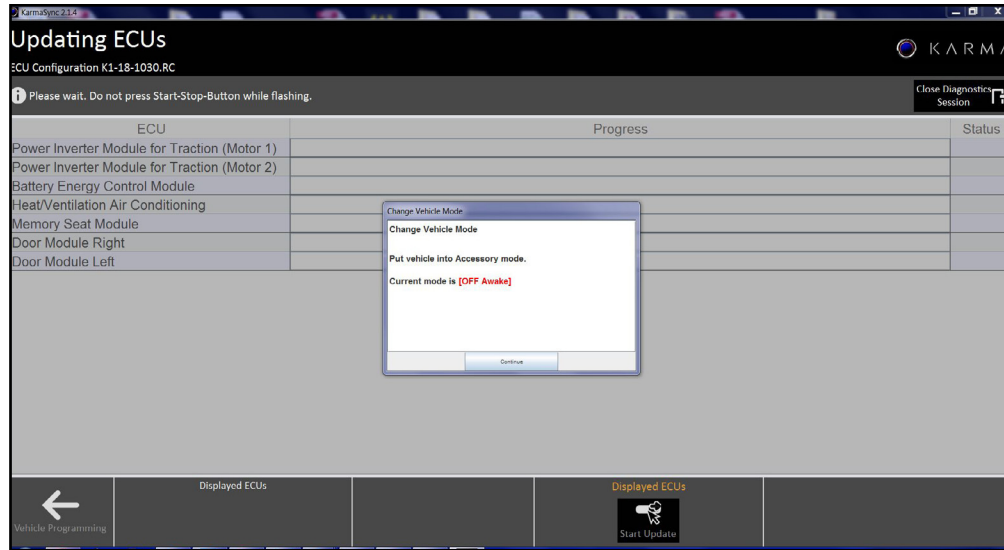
KarmaSync 2.1.4

Updating ECUs

ECU Configuration K1-18-1030.RC

KARMA

Please wait. Do not press Start-Stop-Button while flashing.

Close Diagnostics Session

| ECU | Progress | Status |
|---|---|---|
| Power Inverter Module for Traction (Motor 1) | | |
| Power Inverter Module for Traction (Motor 2) | | |
| Battery Energy Control Module | | |
| Heat/Ventilation Air Conditioning | | |
| Memory Seat Module | | |
| Door Module Right | | |
| Door Module Left | | |

Change Vehicle Mode

Change Vehicle Mode

Put vehicle into Accessory mode.

Current mode is [OFF Awake]

Continue

Vehicle Programming

Displayed ECUs

Displayed ECUs

Start Update